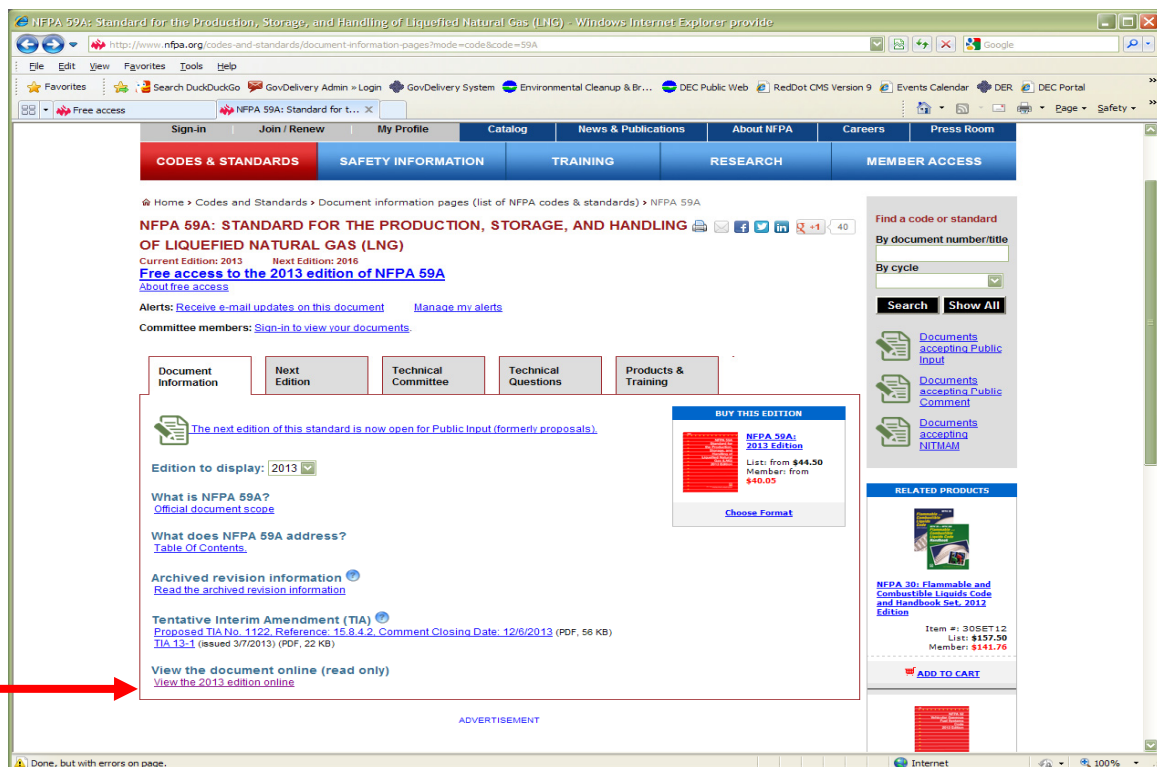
NFPA 59A: Standard for the Production, Storage, and Handling of Liquefied Natural Gas (LNG) - Windows Internet Explorer provide

http://www.nfpa.org/codes-and-standards/document-information-pages?mode=code&code=59A

Google

File Edit View Favorites Tools Help

Favorites | Search DuckDuckGo | GovDelivery Admin » Login | GovDelivery System | Environmental Cleanup & Br... | DEC Public Web | RedDot CMS Version 9 | Events Calendar | DER | DEC Portal

Free access | NFPA 59A: Standard for t... ×

Page ▾ Safety ▾

Sign-in | Join / Renew | My Profile | Catalog | News & Publications | About NFPA | Careers | Press Room

CODES & STANDARDS | SAFETY INFORMATION | TRAINING | RESEARCH | MEMBER ACCESS

Home › Codes and Standards › Document information pages (list of NFPA codes & standards) › NFPA 59A

NFPA 59A: STANDARD FOR THE PRODUCTION, STORAGE, AND HANDLING OF LIQUEFIED NATURAL GAS (LNG)

+1 40

Current Edition: 2013 Next Edition: 2016

Free access to the 2013 edition of NFPA 59A

About free access

Alerts: Receive e-mail updates on this document Manage my alerts

Committee members: Sign-in to view your documents.

Document Information | Next Edition | Technical Committee | Technical Questions | Products & Training

The next edition of this standard is now open for Public Input (formerly proposals).

Edition to display: 2013

What is NFPA 59A?
Official document scope

What does NFPA 59A address?
Table Of Contents.

Archived revision information
Read the archived revision information

Tentative Interim Amendment (TIA)
Proposed TIA No. 1122, Reference: 15.8.4.2, Comment Closing Date: 12/6/2013 (PDF, 56 KB)
TIA 13-1 (issued 3/7/2013) (PDF, 22 KB)

View the document online (read only)
View the 2013 edition online

BUY THIS EDITION

NFPA 59A: 2013 Edition
List: from $44.50
Member: from $40.05

Choose Format

Find a code or standard
By document number/title
By cycle
Search Show All

Documents accepting Public Input
Documents accepting Public Comment
Documents accepting NITMAM

RELATED PRODUCTS

NFPA 30: Flammable and Combustible Liquids Code and Handbook Set, 2012 Edition
Item #: 30SET12
List: $157.50
Member: $141.76

ADD TO CART

ADVERTISEMENT

Done, but with errors on page.

Internet

100%